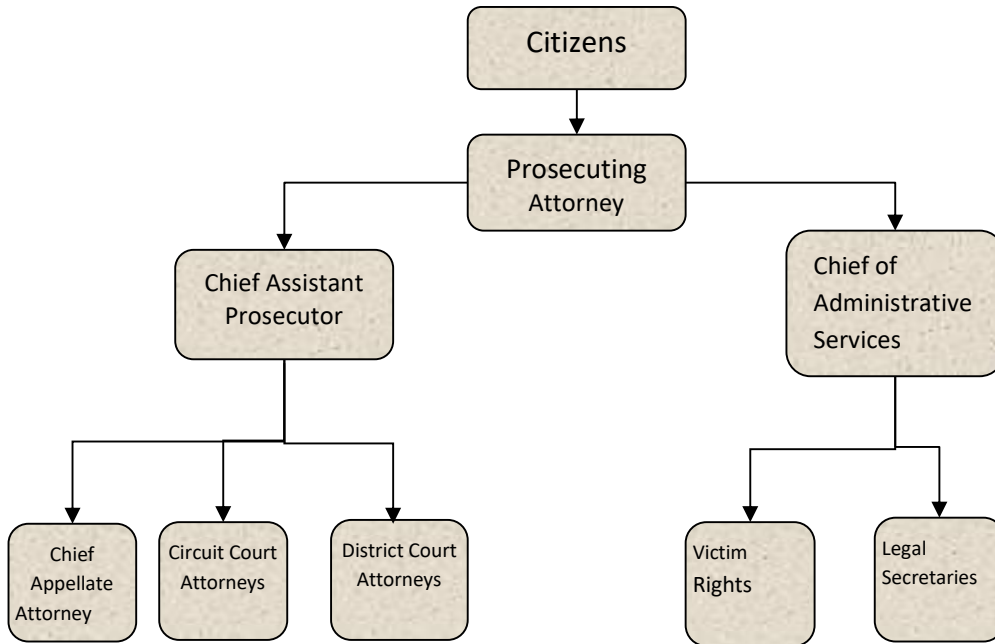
Citizens

Prosecuting Attorney

Chief Assistant Prosecutor

Chief of Administrative Services

Chief Appellate Attorney

Circuit Court Attorneys

District Court Attorneys

Victim Rights

Legal Secretaries